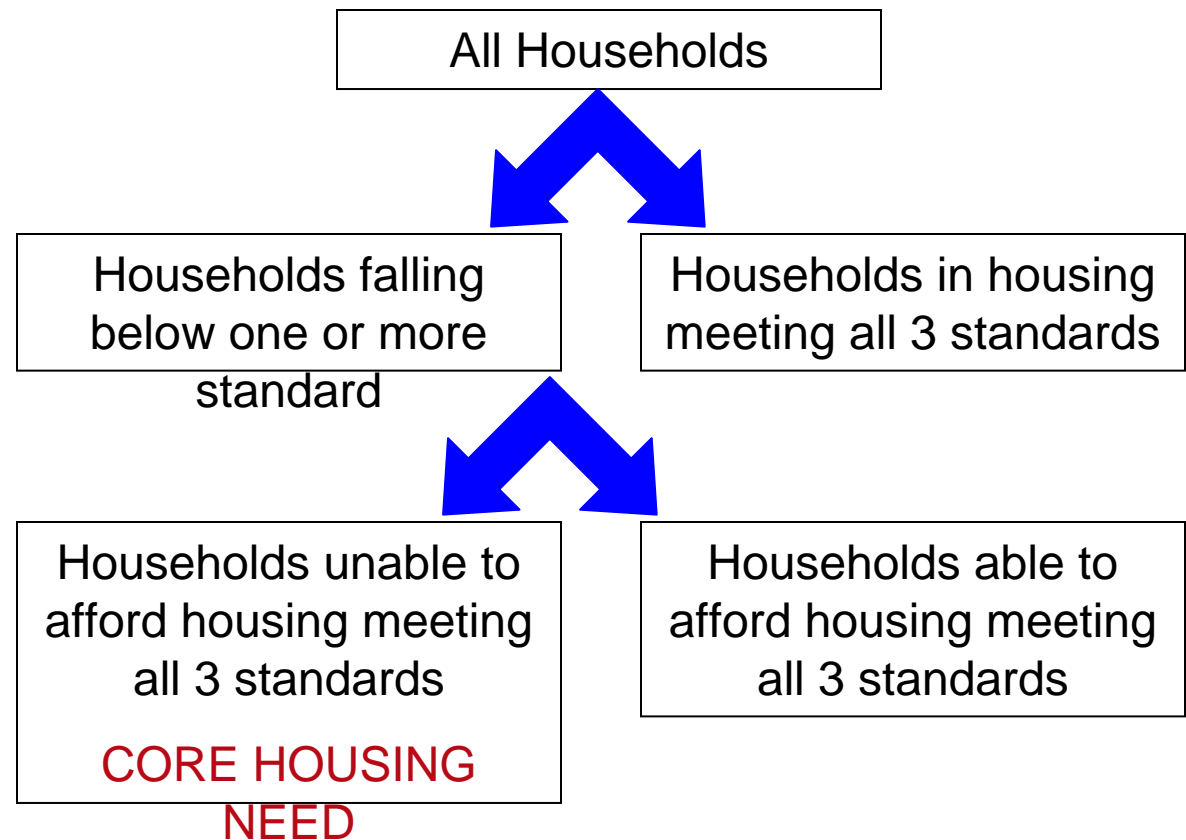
All Households

Households falling below one or more standard

Households in housing meeting all 3 standards

Households unable to afford housing meeting all 3 standards

CORE HOUSING NEED

Households able to afford housing meeting all 3 standards